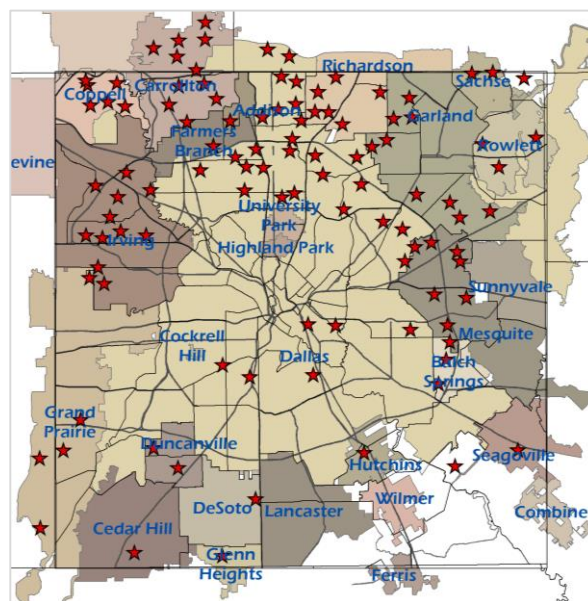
Richardson
Sachse
Coppell
Carrollton
Addison
Garland
Farmers Branch
Rowlett
evine
University Park
Highland Park
Irving
Sunnyvale
Cockrell Hill
Dallas
Mesquite
Balch Springs
Grand Prairie
Duncanville
Seagoville
Hutchins
Wilmer
DeSoto
Lancaster
Combine
Cedar Hill
Glenn Heights
Ferris